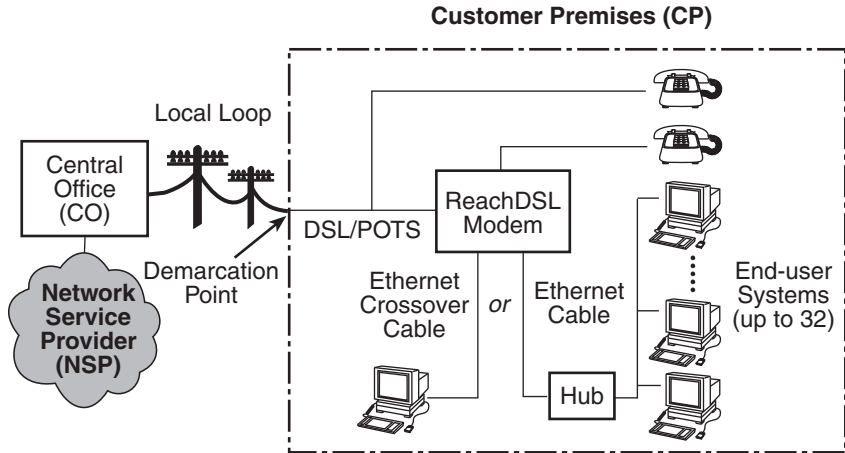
Customer Premises (CP)

Local Loop

Central Office (CO)

ReachDSL Modem

DSL/POTS

Demarcation Point

Network Service Provider (NSP)

Ethernet Crossover Cable

or

Ethernet Cable

End-user Systems (up to 32)

Hub